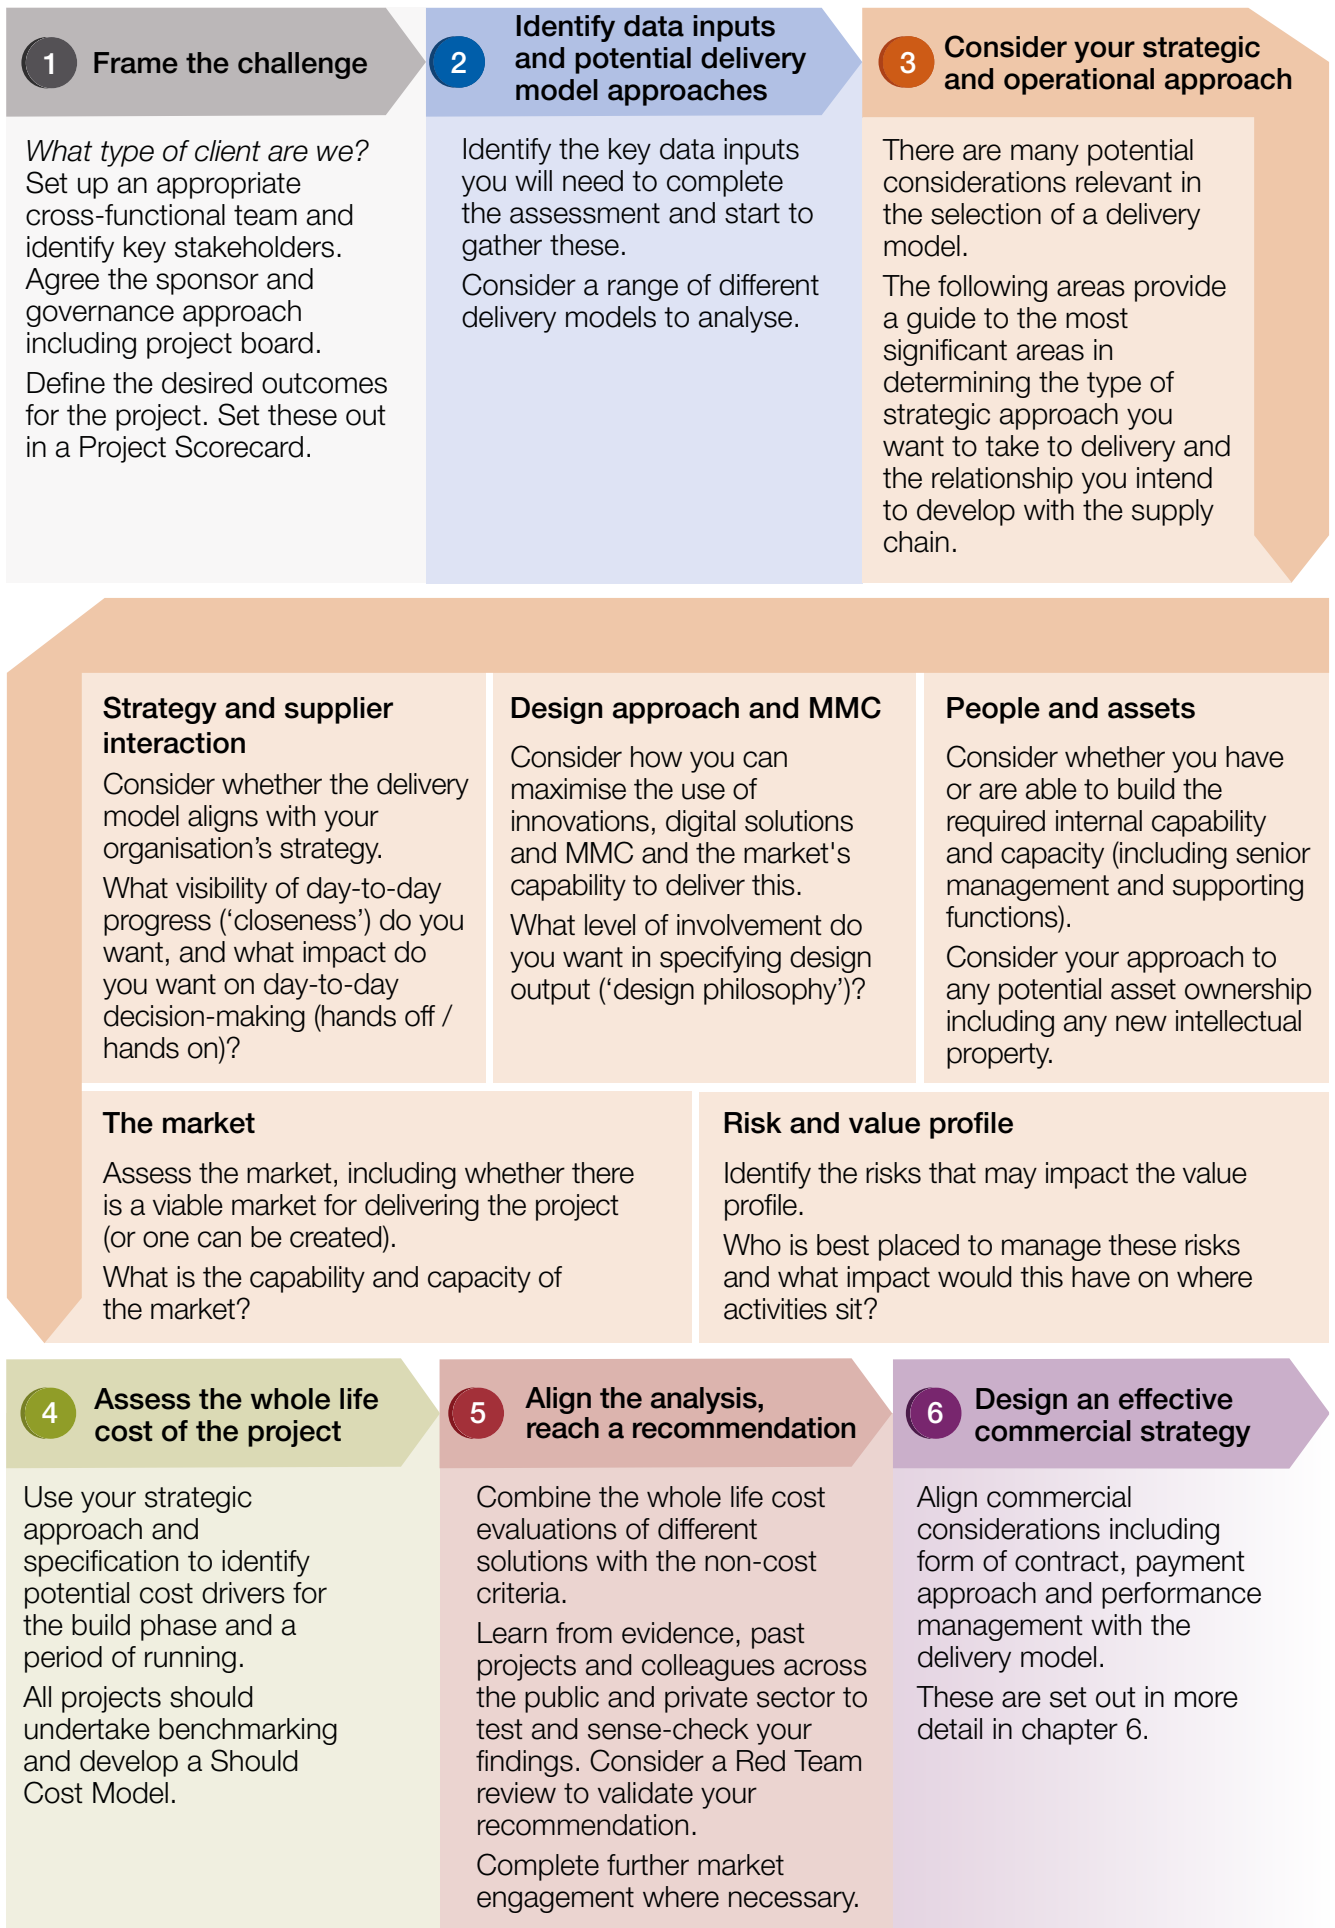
1 Frame the challenge

*What type of client are we?* Set up an appropriate cross-functional team and identify key stakeholders. Agree the sponsor and governance approach including project board.

Define the desired outcomes for the project. Set these out in a Project Scorecard.

2 Identify data inputs and potential delivery model approaches

Identify the key data inputs you will need to complete the assessment and start to gather these.

Consider a range of different delivery models to analyse.

3 Consider your strategic and operational approach

There are many potential considerations relevant in the selection of a delivery model.

The following areas provide a guide to the most significant areas in determining the type of strategic approach you want to take to delivery and the relationship you intend to develop with the supply chain.

Strategy and supplier interaction

Consider whether the delivery model aligns with your organisation's strategy.

What visibility of day-to-day progress ('closeness') do you want, and what impact do you want on day-to-day decision-making (hands off / hands on)?

Design approach and MMC

Consider how you can maximise the use of innovations, digital solutions and MMC and the market's capability to deliver this.

What level of involvement do you want in specifying design output ('design philosophy')?

People and assets

Consider whether you have or are able to build the required internal capability and capacity (including senior management and supporting functions).

Consider your approach to any potential asset ownership including any new intellectual property.

The market

Assess the market, including whether there is a viable market for delivering the project (or one can be created).

What is the capability and capacity of the market?

Risk and value profile

Identify the risks that may impact the value profile.

Who is best placed to manage these risks and what impact would this have on where activities sit?

4 Assess the whole life cost of the project

Use your strategic approach and specification to identify potential cost drivers for the build phase and a period of running.

All projects should undertake benchmarking and develop a Should Cost Model.

5 Align the analysis, reach a recommendation

Combine the whole life cost evaluations of different solutions with the non-cost criteria.

Learn from evidence, past projects and colleagues across the public and private sector to test and sense-check your findings. Consider a Red Team review to validate your recommendation.

Complete further market engagement where necessary.

6 Design an effective commercial strategy

Align commercial considerations including form of contract, payment approach and performance management with the delivery model.

These are set out in more detail in chapter 6.